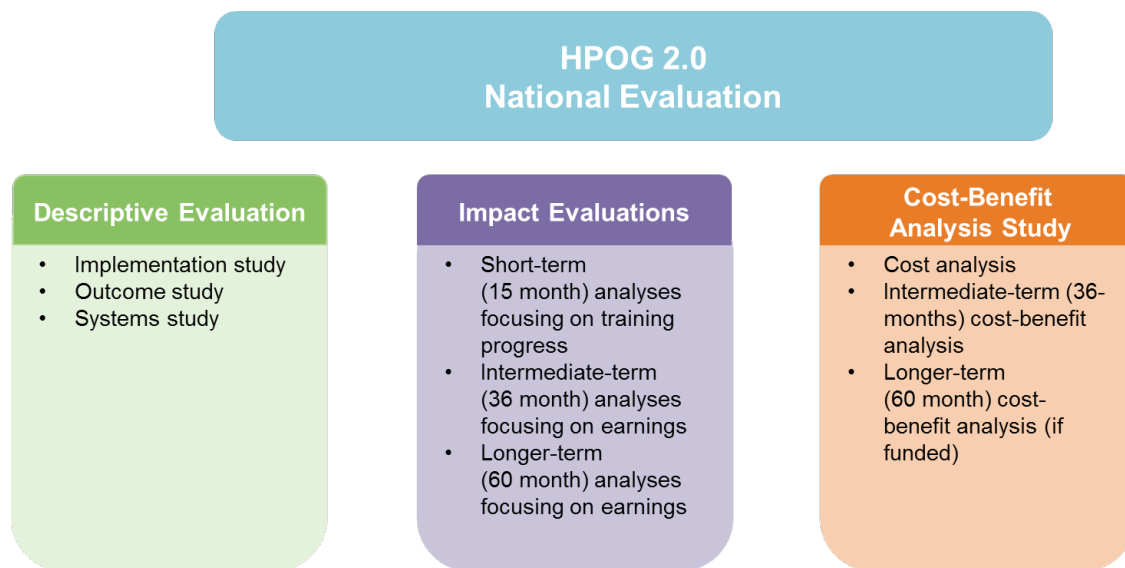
HPOG 2.0
National Evaluation

Descriptive Evaluation

- Implementation study
- Outcome study
- Systems study

Impact Evaluations

- Short-term (15 month) analyses focusing on training progress
- Intermediate-term (36 month) analyses focusing on earnings
- Longer-term (60 month) analyses focusing on earnings

Cost-Benefit Analysis Study

- Cost analysis
- Intermediate-term (36-months) cost-benefit analysis
- Longer-term (60 month) cost-benefit analysis (if funded)